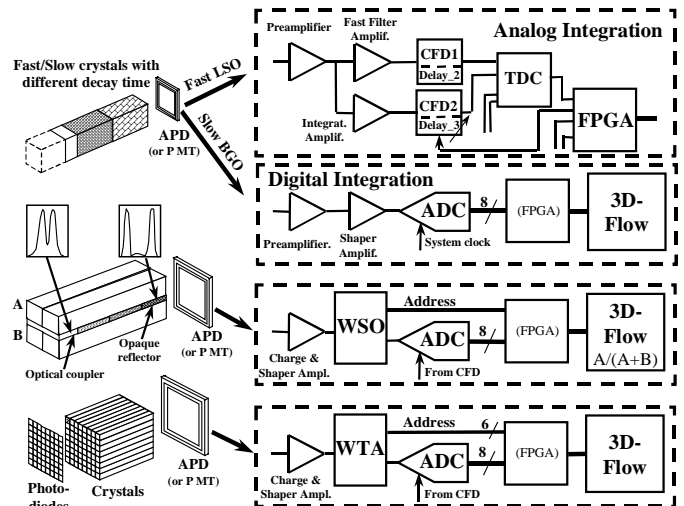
Fast/Slow crystals with different decay time

Fast LSO

Slow BGO

APD (or P MT)

Analog Integration

Preamplifier

Fast Filter Amplif.

CFD1

Delay_2

CFD2

Delay_3

TDC

FPGA

Integrat. Amplif.

Digital Integration

ADC

8

(FPGA)

3D-Flow

Preamplifier.

Shaper Amplif.

System clock

A

B

Opaque reflector

Optical coupler

APD (or P MT)

WSO

Address

ADC

8

(FPGA)

3D-Flow

A/(A+B)

Charge & Shaper Ampl.

From CFD

Photo-diodes

Crystals

APD (or P MT)

WTA

Address

6

ADC

8

(FPGA)

3D-Flow

Charge & Shaper Ampl.

From CFD